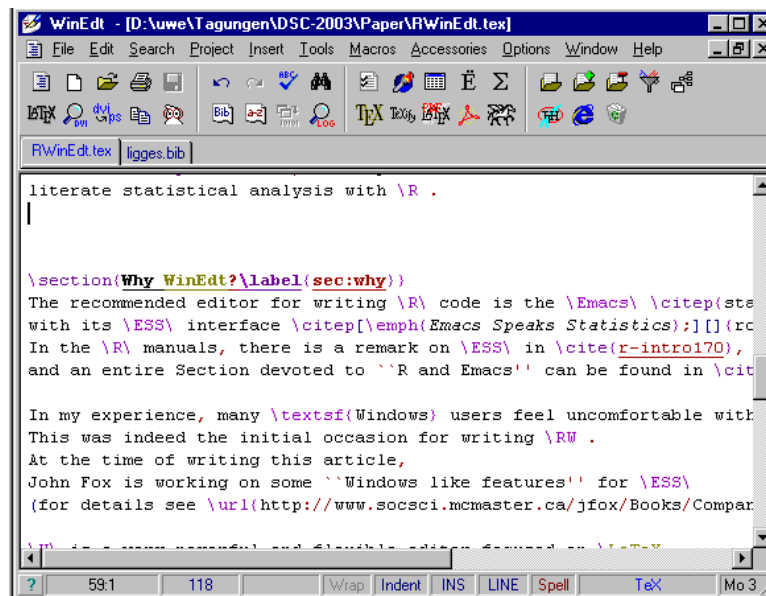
WinEdt - [D:\uwe\Tagungen\DSC-2003\Paper\RWinEdt.tex]

File Edit Search Project Insert Tools Macros Accessories Options Window Help

RWinEdt.tex | ligges.bib

literate statistical analysis with \R .

\section{Why WinEdt?\label{sec:why}}
The recommended editor for writing \R\ code is the \Emacs\ \citep{sta
with its \ESS\ interface \citep[\emph{Emacs Speaks Statistics};][]{rc
In the \R\ manuals, there is a remark on \ESS\ in \cite{r-intro170},
and an entire Section devoted to ``R and Emacs'' can be found in \cit

In my experience, many \textsf{Windows} users feel uncomfortable with
This was indeed the initial occasion for writing \RW .
At the time of writing this article,
John Fox is working on some ``Windows like features'' for \ESS\
(for details see \url{http://www.socsci.mcmaster.ca/jfox/Books/Compan

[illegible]

? | 59:1 | 118 | | Wrap | Indent | INS | LINE | Spell | TeX | Mo 3